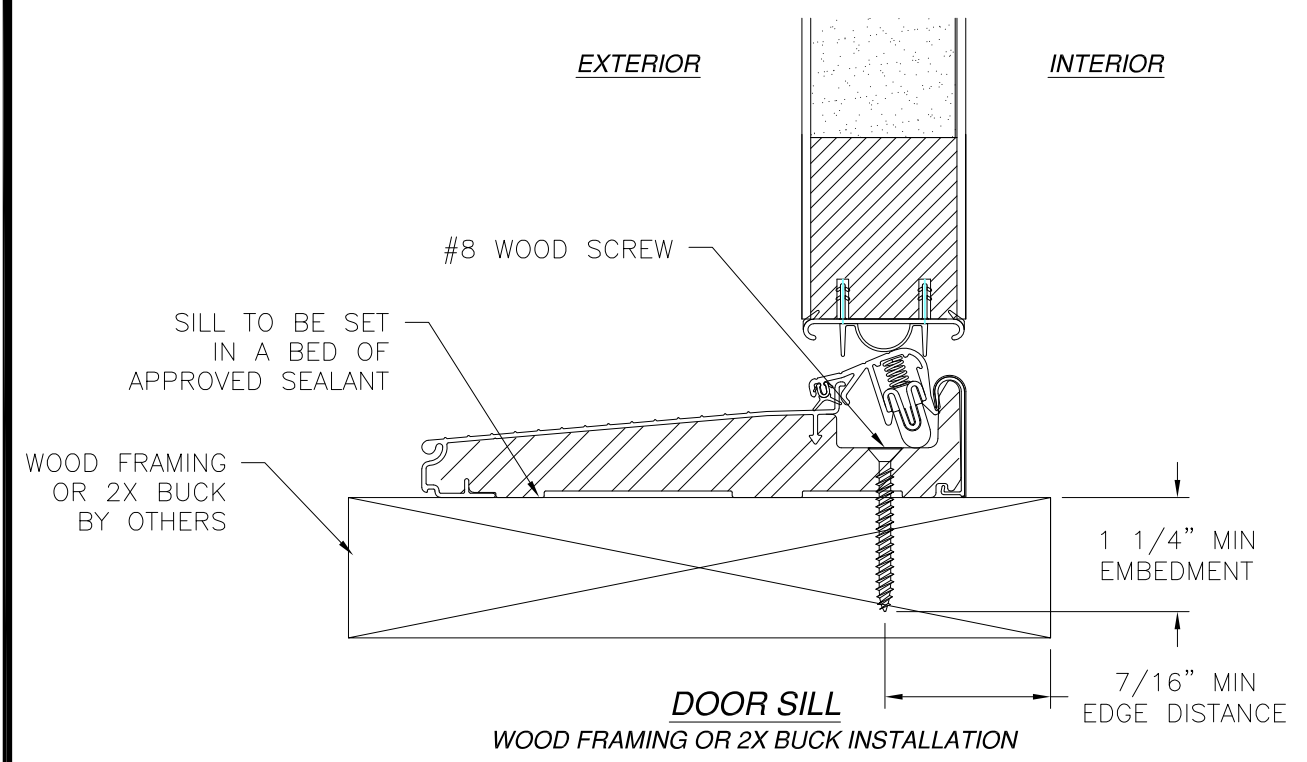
EXTERIOR

INTERIOR

#8 WOOD SCREW

SILL TO BE SET IN A BED OF APPROVED SEALANT

WOOD FRAMING OR 2X BUCK BY OTHERS

1 1/4" MIN EMBEDMENT

7/16" MIN EDGE DISTANCE

DOOR SILL

WOOD FRAMING OR 2X BUCK INSTALLATION